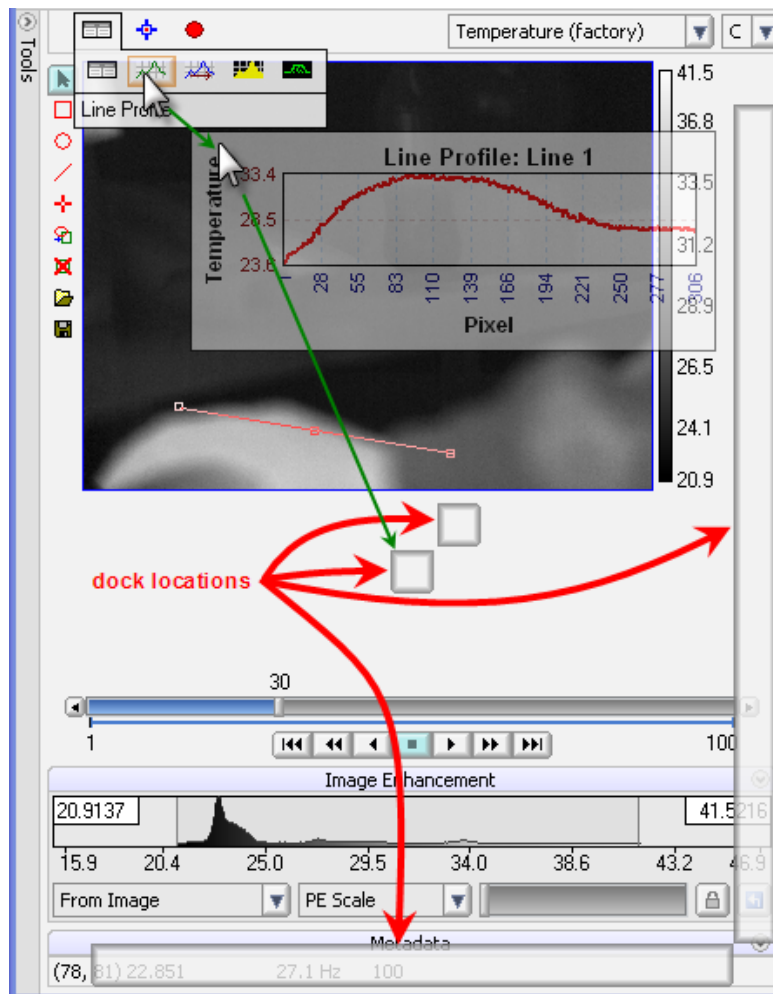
Tools

Temperature (factory)
C

Line Profile

41.5
36.8
33.5
31.2
28.9
26.5
24.1
20.9

Line Profile: Line 1
Temperature
33.4
28.5
23.6
28
55
83
110
139
166
194
221
250
277
306
Pixel

dock locations

30
1
100

Image Enhancement
20.9137
41.5216
15.9
20.4
25.0
29.5
34.0
38.6
43.2
46.9
From Image
PE Scale

Metadata
(78, 81) 22.851 27.1 Hz 100